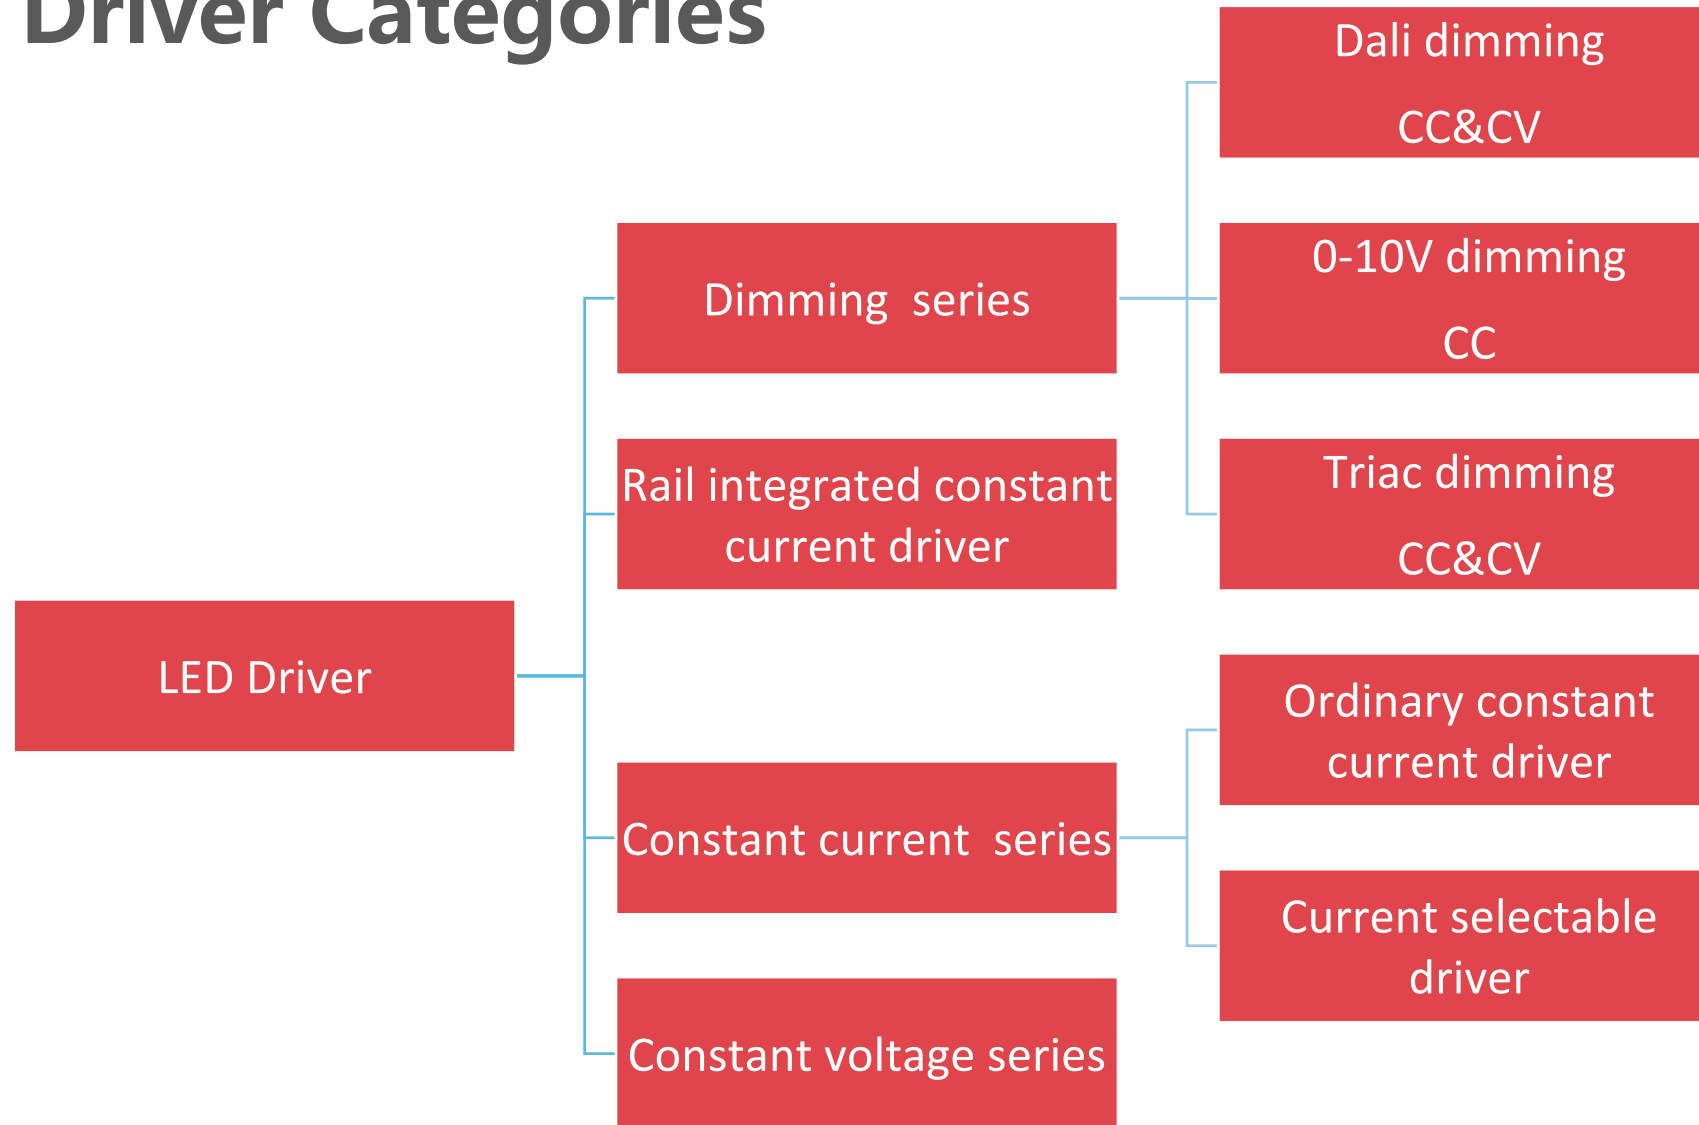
Driver Categories

LED Driver

Dimming series

Rail integrated constant current driver

Constant current series

Constant voltage series

Dali dimming

CC&CV

0-10V dimming

CC

Triac dimming

CC&CV

Ordinary constant current driver

Current selectable driver